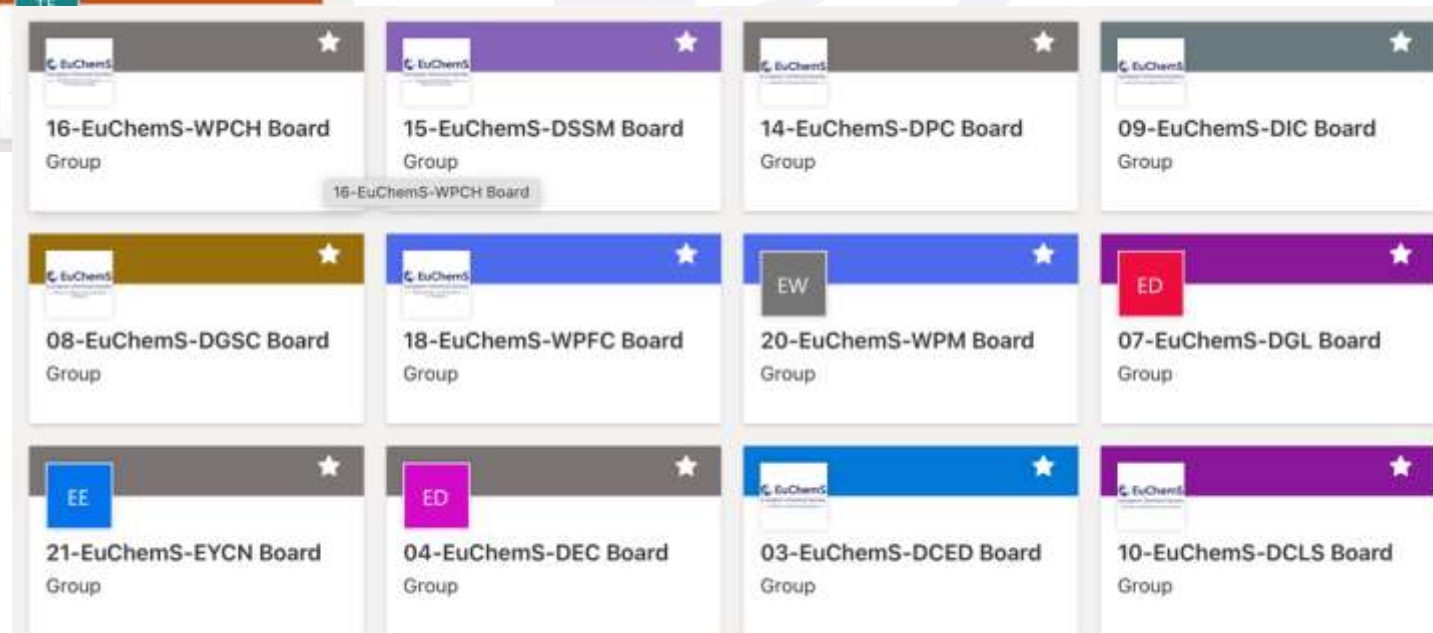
EuChemS

16-EuChemS-WPCH Board
Group

16-EuChemS-WPCH Board

EuChemS

15-EuChemS-DSSM Board
Group

EuChemS

14-EuChemS-DPC Board
Group

EuChemS

09-EuChemS-DIC Board
Group

EuChemS

08-EuChemS-DGSC Board
Group

EuChemS

18-EuChemS-WPFC Board
Group

EW

20-EuChemS-WPM Board
Group

ED

07-EuChemS-DGL Board
Group

EE

21-EuChemS-EYCN Board
Group

ED

04-EuChemS-DEC Board
Group

EuChemS

03-EuChemS-DCED Board
Group

EuChemS

10-EuChemS-DCLS Board
Group